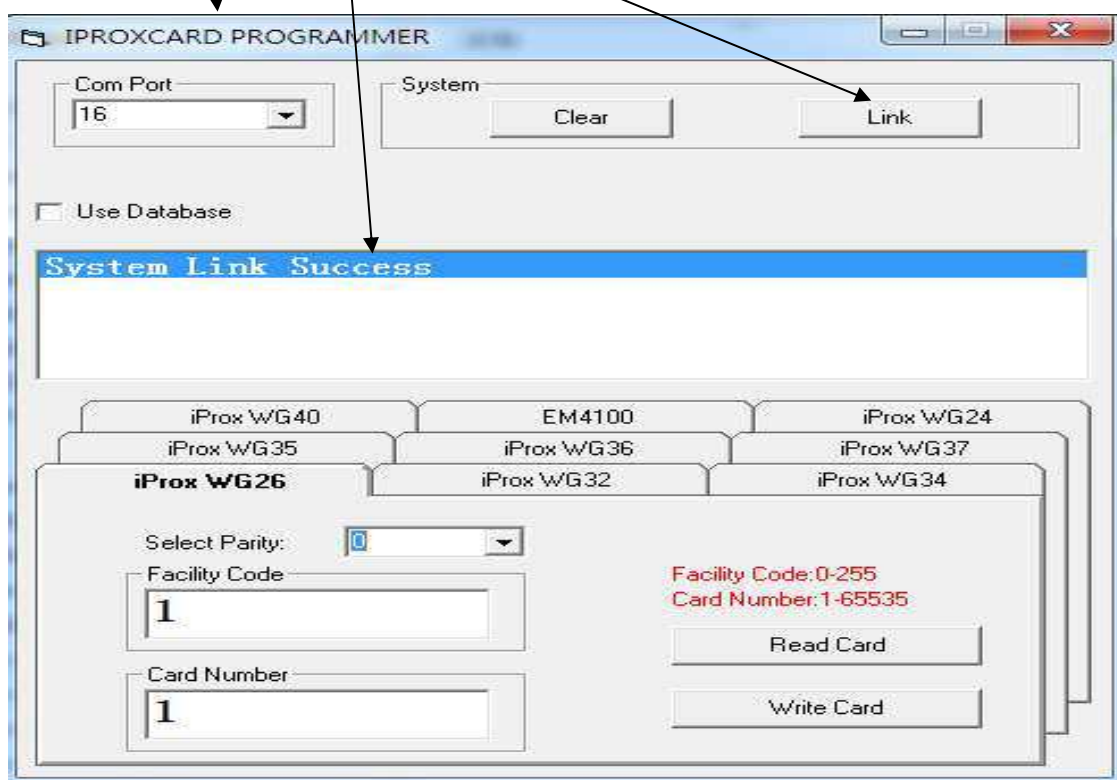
IPROXCARD PROGRAMMER

Com Port
16

System
Clear
Link

Use Database

System Link Success

iProx WG40
EM4100
iProx WG24
iProx WG35
iProx WG36
iProx WG37
iProx WG26
iProx WG32
iProx WG34

Select Parity: 0

Facility Code
1

Card Number
1

Facility Code:0-255
Card Number:1-65535

Read Card

Write Card